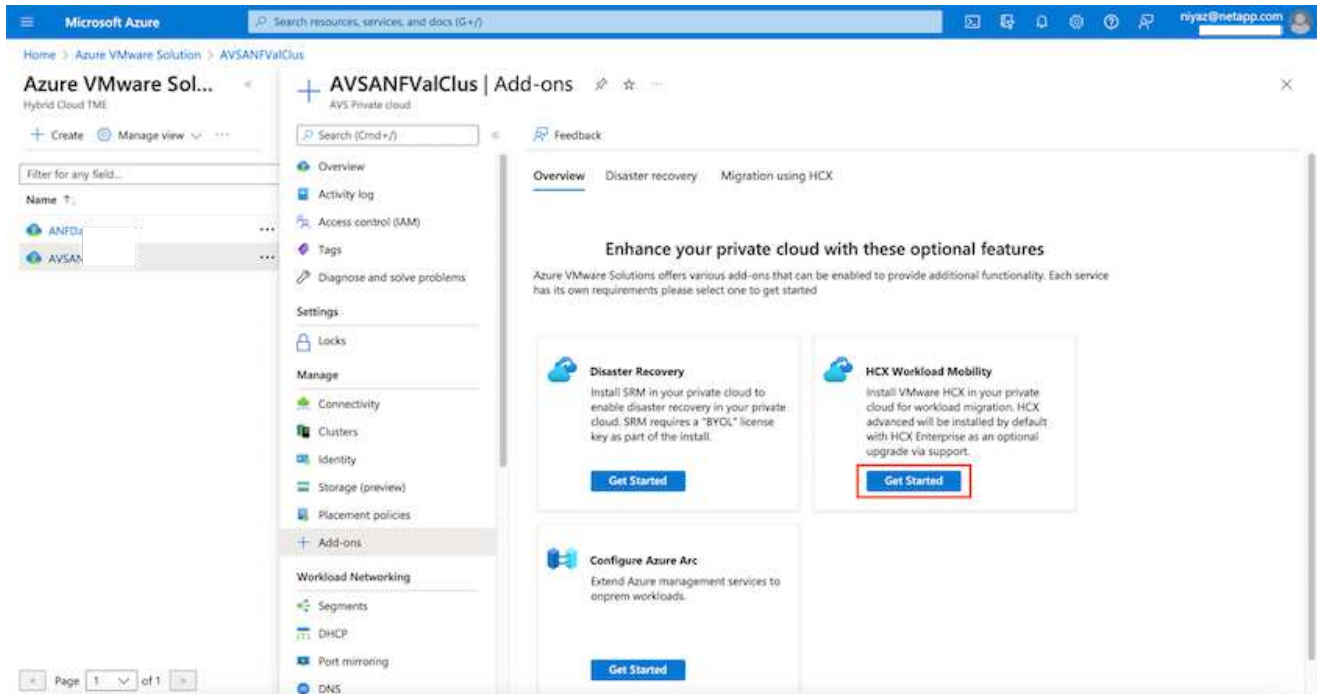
Microsoft Azure

Search resources, services, and docs (G+/)

niyaz@netapp.com

Home > Azure VMware Solution > AVSANFValClus

Azure VMware Sol...
Hybrid Cloud TME

+ Create   Manage view   ···

Filter for any field...

Name ↑↓

ANFD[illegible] ···

AVSAN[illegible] ···

Page 1 of 1

AVSANFValClus | Add-ons
AVS Private cloud

Search (Cmd+/)

Overview
Activity log
Access control (IAM)
Tags
Diagnose and solve problems

Settings
Locks

Manage
Connectivity
Clusters
Identity
Storage (preview)
Placement policies
Add-ons

Workload Networking
Segments
DHCP
Port mirroring
DNS

Feedback

Overview   Disaster recovery   Migration using HCX

Enhance your private cloud with these optional features

Azure VMware Solutions offers various add-ons that can be enabled to provide additional functionality. Each service has its own requirements please select one to get started

Disaster Recovery
Install SRM in your private cloud to enable disaster recovery in your private cloud. SRM requires a "BYOL" license key as part of the install.
Get Started

HCX Workload Mobility
Install VMware HCX in your private cloud for workload migration. HCX advanced will be installed by default with HCX Enterprise as an optional upgrade via support.
Get Started

Configure Azure Arc
Extend Azure management services to onprem workloads.
Get Started